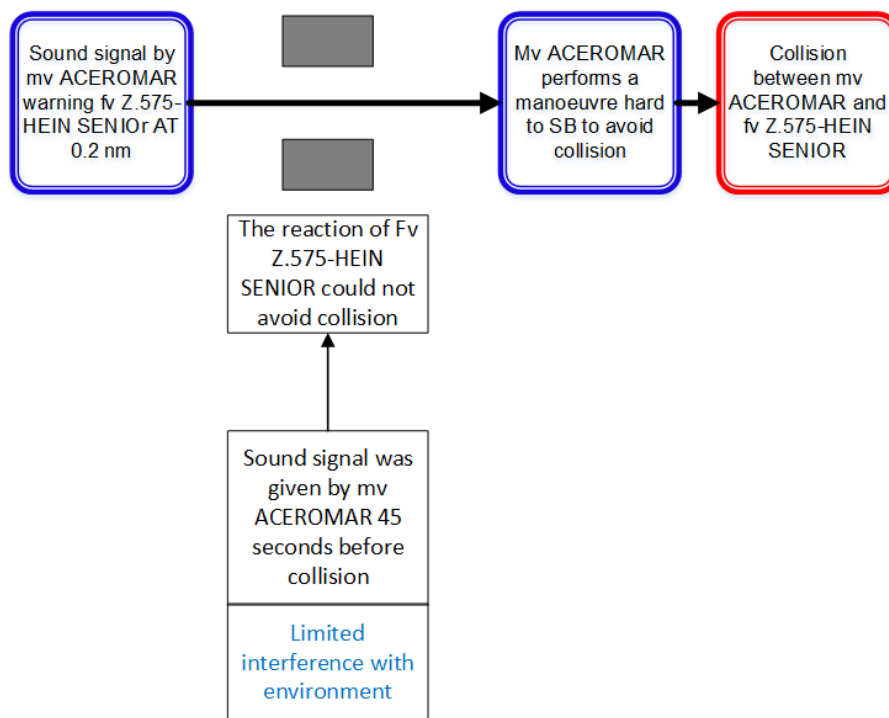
Sound signal by mv ACEROMAR warning fv Z.575-HEIN SENIOr AT 0.2 nm

Mv ACEROMAR performs a manoeuvre hard to SB to avoid collision

Collision between mv ACEROMAR and fv Z.575-HEIN SENIOR

The reaction of Fv Z.575-HEIN SENIOR could not avoid collision

Sound signal was given by mv ACEROMAR 45 seconds before collision

Limited interference with environment